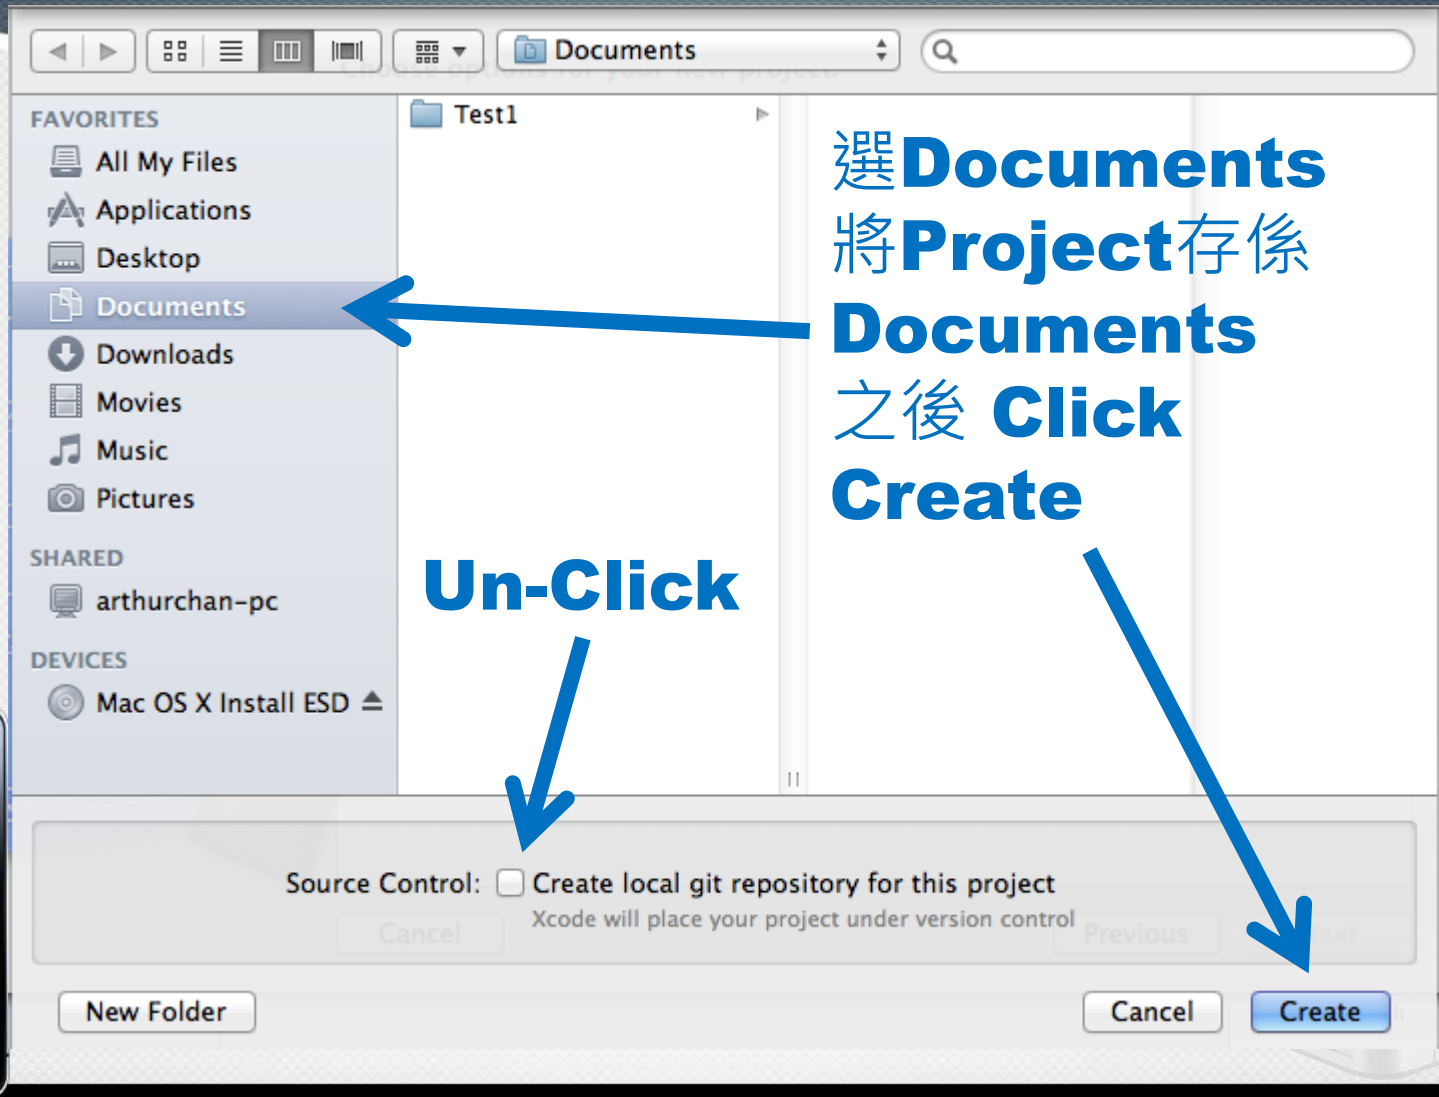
Documents

FAVORITES
All My Files
Applications
Desktop
Documents
Downloads
Movies
Music
Pictures

SHARED
arthurchan-pc

DEVICES
Mac OS X Install ESD

Test1

選Documents 將Project存係 Documents 之後 Click Create

Un-Click

Source Control: Create local git repository for this project
Xcode will place your project under version control

New Folder

Cancel

Create